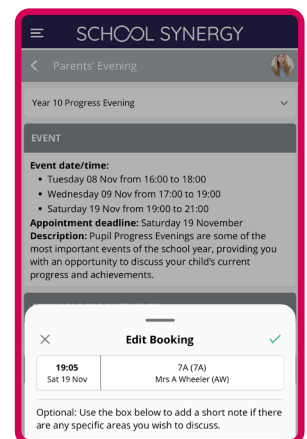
SCHOOL SYNERGY

Parents' Evening

Year 10 Progress Evening

EVENT

Event date/time:

- Tuesday 08 Nov from 16:00 to 18:00
- Wednesday 09 Nov from 17:00 to 19:00
- Saturday 19 Nov from 19:00 to 21:00

Appointment deadline: Saturday 19 November

Description: Pupil Progress Evenings are some of the most important events of the school year, providing you with an opportunity to discuss your child's current progress and achievements.

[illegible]

Edit Booking

| 19:05 Sat 19 Nov | 7A (7A) Mrs A Wheeler (AW) |
|---|---|

Optional: Use the box below to add a short note if there are any specific areas you wish to discuss.